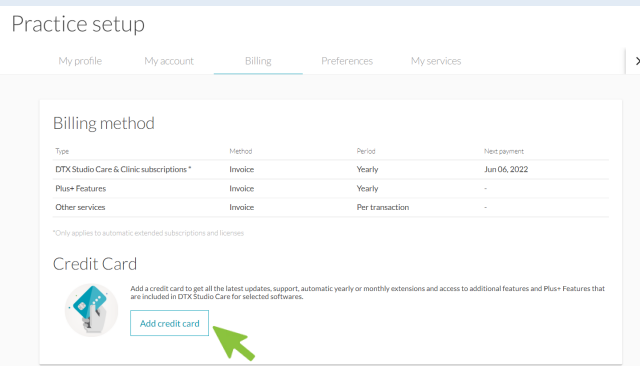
Practice setup

My profile | My account | Billing | Preferences | My services

Billing method

| Type | Method | Period | Next payment |
|---|---|---|---|
| DTX Studio Care & Clinic subscriptions * | Invoice | Yearly | Jun 06, 2022 |
| Plus+ Features | Invoice | Yearly | - |
| Other services | Invoice | Per transaction | - |

*Only applies to automatic extended subscriptions and licenses

Credit Card

Add a credit card to get all the latest updates, support, automatic yearly or monthly extensions and access to additional features and Plus+ Features that are included in DTX Studio Care for selected softwares.

Add credit card